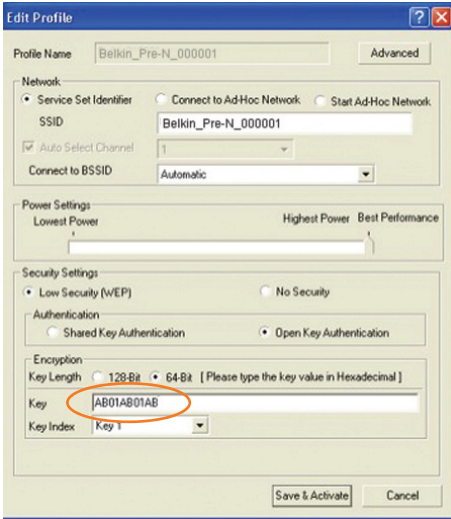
Edit Profile

Profile Name Belkin_Pre-N_000001

Advanced

Network

Service Set Identifier

Connect to Ad-Hoc Network

Start Ad-Hoc Network

SSID Belkin_Pre-N_000001

Auto Select Channel 1

Connect to BSSID Automatic

Power Settings

Lowest Power

Highest Power

Best Performance

Security Settings

Low Security (WEP)

No Security

Authentication

Shared Key Authentication

Open Key Authentication

Encryption

Key Length 128-Bit 64-Bit [ Please type the key value in Hexadecimal ]

Key AB01AB01AB

Key Index Key 1

Save & Activate

Cancel